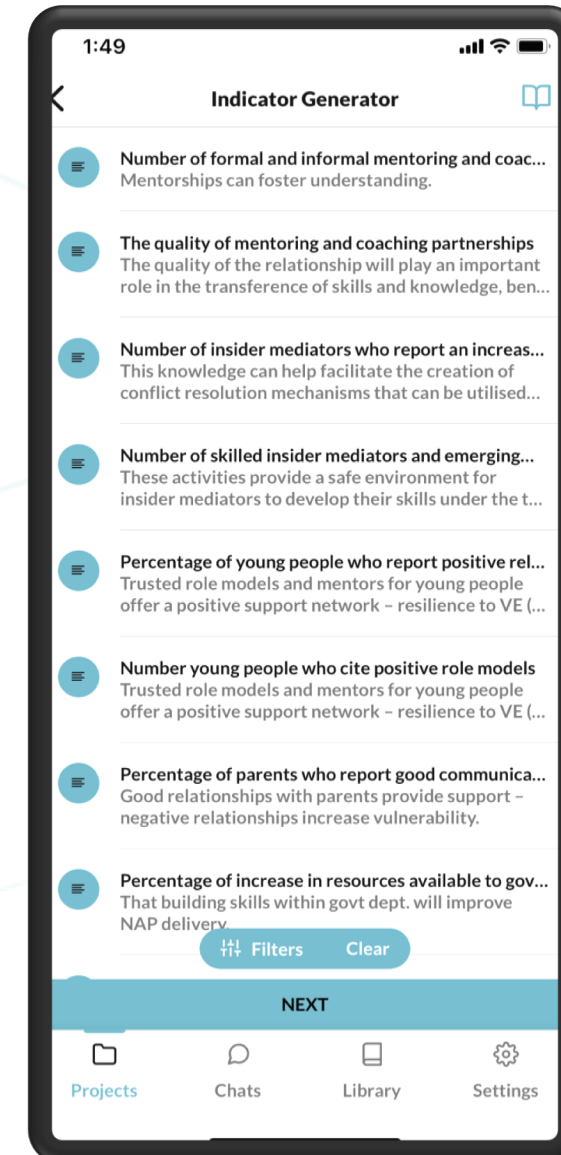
1:49

Indicator Generator

Number of formal and informal mentoring and coac...
Mentorships can foster understanding.

The quality of mentoring and coaching partnerships
The quality of the relationship will play an important role in the transference of skills and knowledge, ben...

Number of insider mediators who report an increas...
This knowledge can help facilitate the creation of conflict resolution mechanisms that can be utilised...

Number of skilled insider mediators and emerging...
These activities provide a safe environment for insider mediators to develop their skills under the t...

Percentage of young people who report positive rel...
Trusted role models and mentors for young people offer a positive support network – resilience to VE (...

Number young people who cite positive role models
Trusted role models and mentors for young people offer a positive support network – resilience to VE (...

Percentage of parents who report good communica...
Good relationships with parents provide support – negative relationships increase vulnerability.

Percentage of increase in resources available to gov...
That building skills within govt dept. will improve NAP delivery.

Filters Clear

NEXT

Projects Chats Library Settings